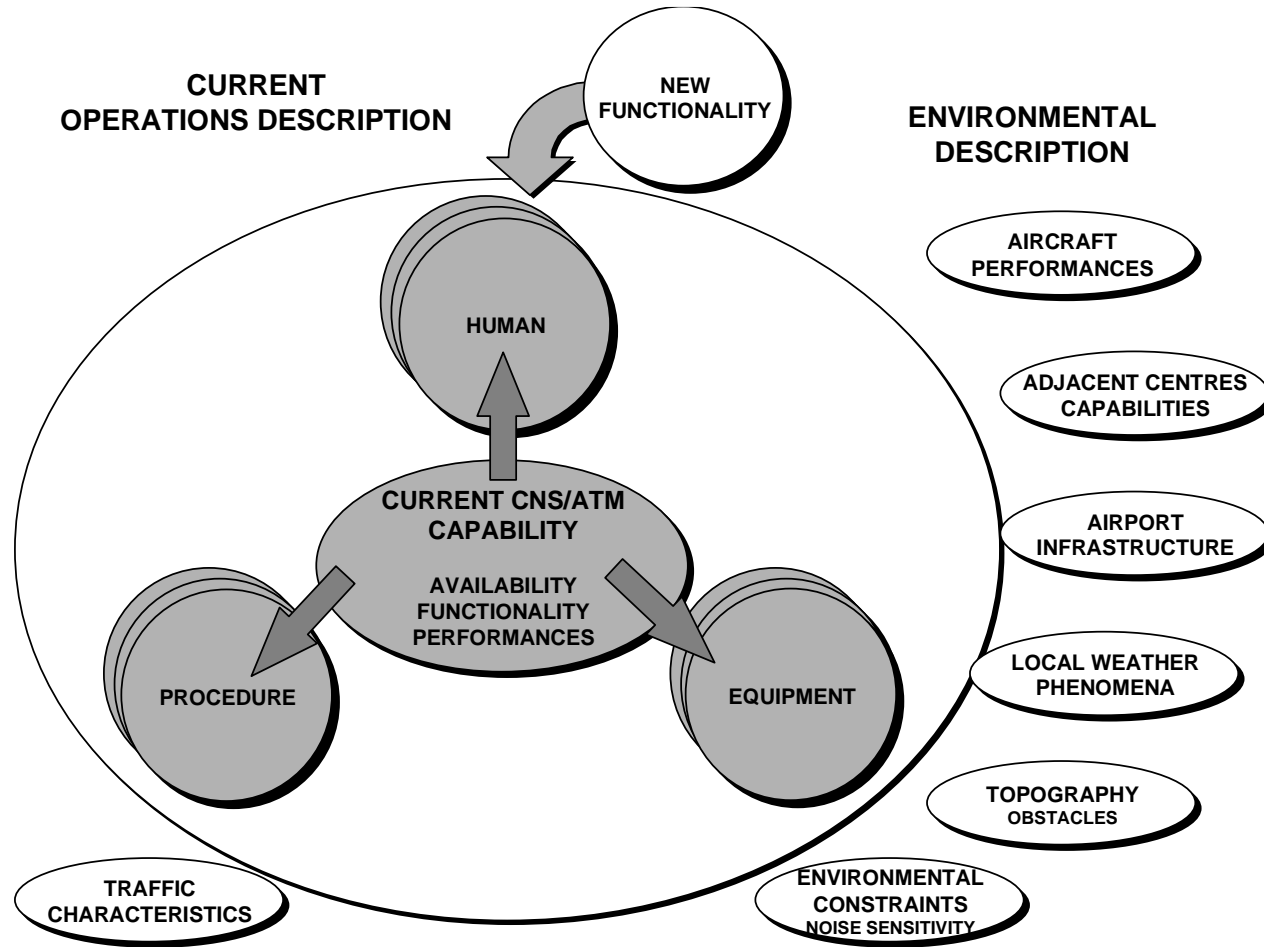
CURRENT OPERATIONS DESCRIPTION

NEW FUNCTIONALITY

ENVIRONMENTAL DESCRIPTION

AIRCRAFT PERFORMANCES

HUMAN

ADJACENT CENTRES CAPABILITIES

CURRENT CNS/ATM CAPABILITY

AVAILABILITY FUNCTIONALITY PERFORMANCES

AIRPORT INFRASTRUCTURE

PROCEDURE

EQUIPMENT

LOCAL WEATHER PHENOMENA

TOPOGRAPHY OBSTACLES

TRAFFIC CHARACTERISTICS

ENVIRONMENTAL CONSTRAINTS NOISE SENSITIVITY